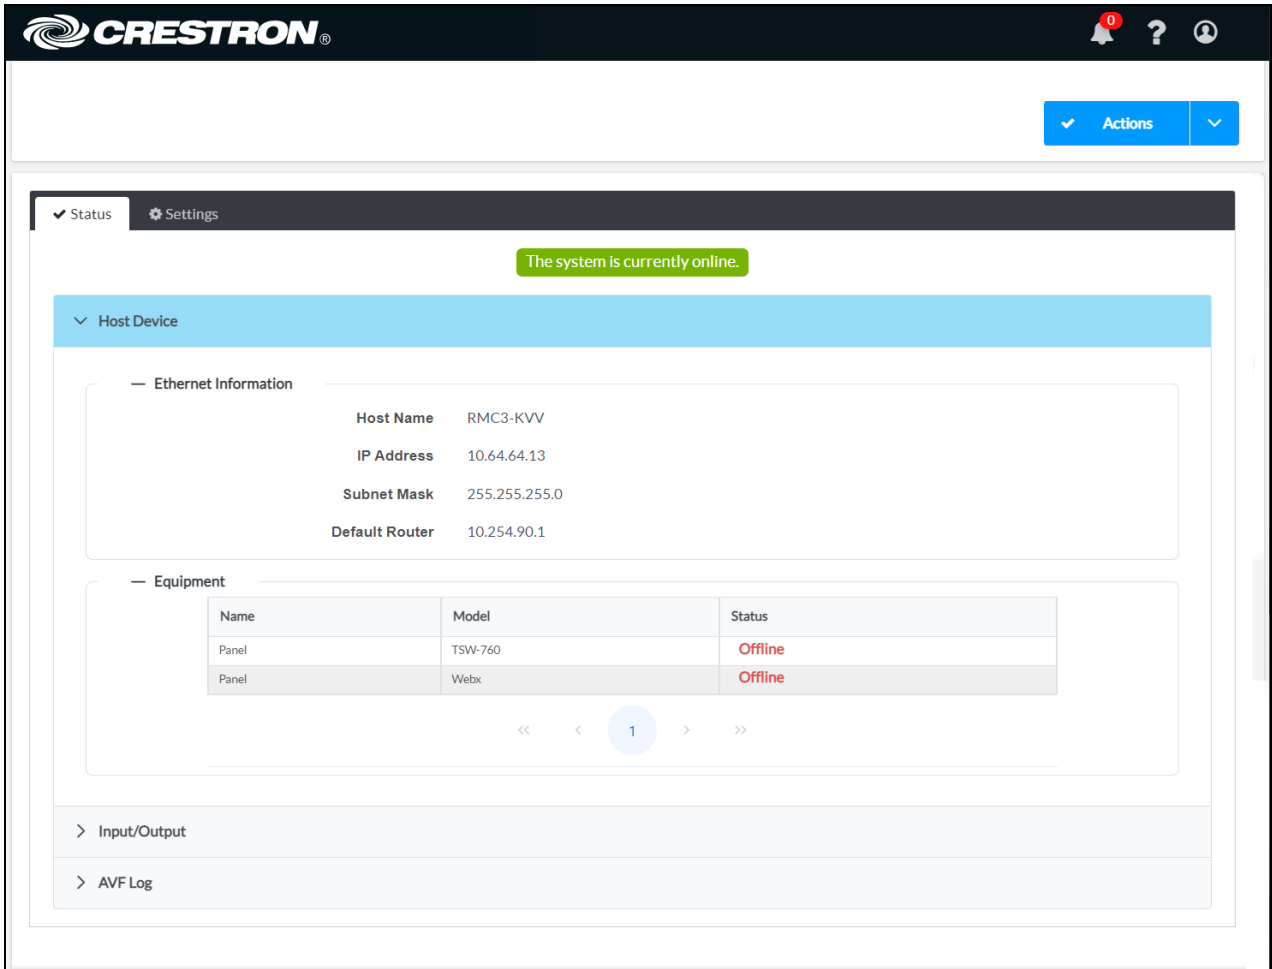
CRESTRON®

0

Actions

Status

Settings

The system is currently online.

Host Device

— Ethernet Information

Host Name RMC3-KVV

IP Address 10.64.64.13

Subnet Mask 255.255.255.0

Default Router 10.254.90.1

— Equipment

| Name | Model | Status |
|---|---|---|
| Panel | TSW-760 | Offline |
| Panel | Webx | Offline |

« ‹ 1 › »

Input/Output

AVF Log